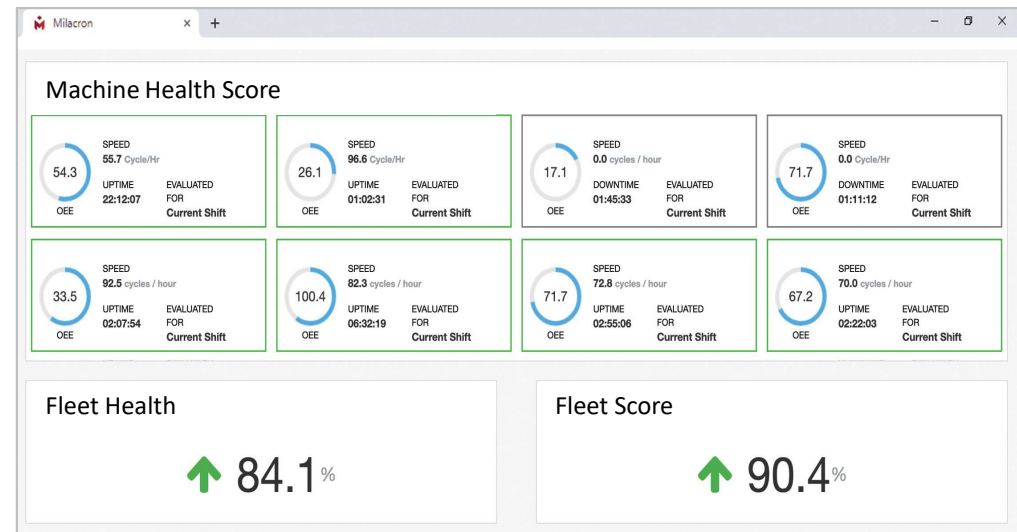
Milacron × +

Machine Health Score

54.3
OEE
SPEED
55.7 Cycle/Hr
UPTIME
22:12:07
EVALUATED FOR
Current Shift

26.1
OEE
SPEED
96.6 Cycle/Hr
UPTIME
01:02:31
EVALUATED FOR
Current Shift

17.1
OEE
SPEED
0.0 cycles / hour
DOWNTIME
01:45:33
EVALUATED FOR
Current Shift

71.7
OEE
SPEED
0.0 Cycle/Hr
DOWNTIME
01:11:12
EVALUATED FOR
Current Shift

33.5
OEE
SPEED
92.5 cycles / hour
UPTIME
02:07:54
EVALUATED FOR
Current Shift

100.4
OEE
SPEED
82.3 cycles / hour
UPTIME
06:32:19
EVALUATED FOR
Current Shift

71.7
OEE
SPEED
72.8 cycles / hour
UPTIME
02:55:06
EVALUATED FOR
Current Shift

67.2
OEE
SPEED
70.0 cycles / hour
UPTIME
02:22:03
EVALUATED FOR
Current Shift

Fleet Health

84.1%

Fleet Score

90.4%